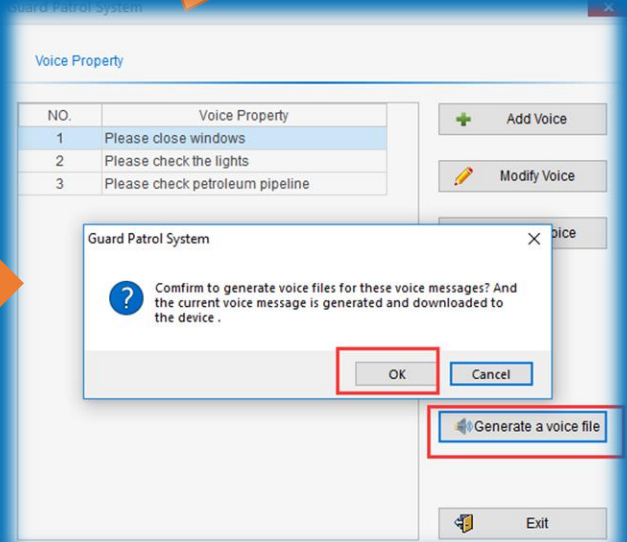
Guard Patrol System

Voice Property

| NO. | Voice Property |
|---|---|
| 1 | Please close windows |
| 2 | Please check the lights |
| 3 | Please check petroleum pipeline |

Add Voice

Modify Voice

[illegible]oice

Guard Patrol System

Comfirm to generate voice files for these voice messages? And the current voice message is generated and downloaded to the device .

OK

Cancel

Generate a voice file

Exit